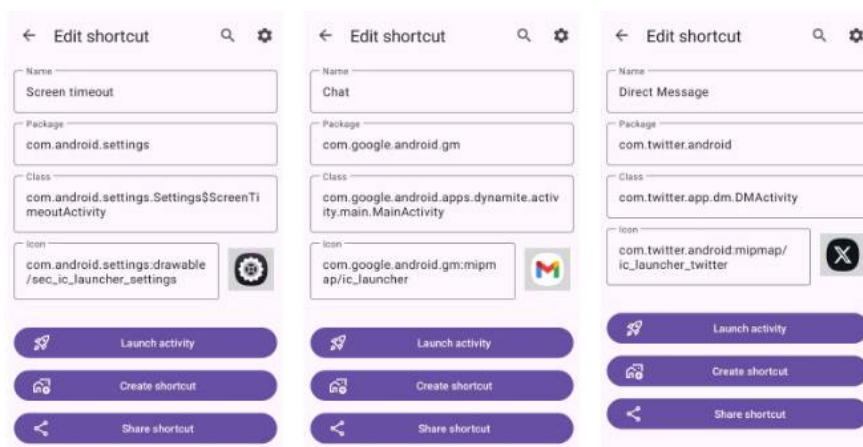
Edit shortcut

Name
Screen timeout

Package
com.android.settings

Class
com.android.settings.Settings$ScreenTimeoutActivity

Icon
com.android.settings:drawable/sec_ic_launcher_settings

Launch activity

Create shortcut

Share shortcut

Edit shortcut

Name
Chat

Package
com.google.android.gm

Class
com.google.android.apps.dynamite.activity.main.MainActivity

Icon
com.google.android.gm:mipmap/ic_launcher

Launch activity

Create shortcut

Share shortcut

Edit shortcut

Name
Direct Message

Package
com.twitter.android

Class
com.twitter.app.dm.DMActivity

Icon
com.twitter.android:mipmap/ic_launcher_twitter

Launch activity

Create shortcut

Share shortcut